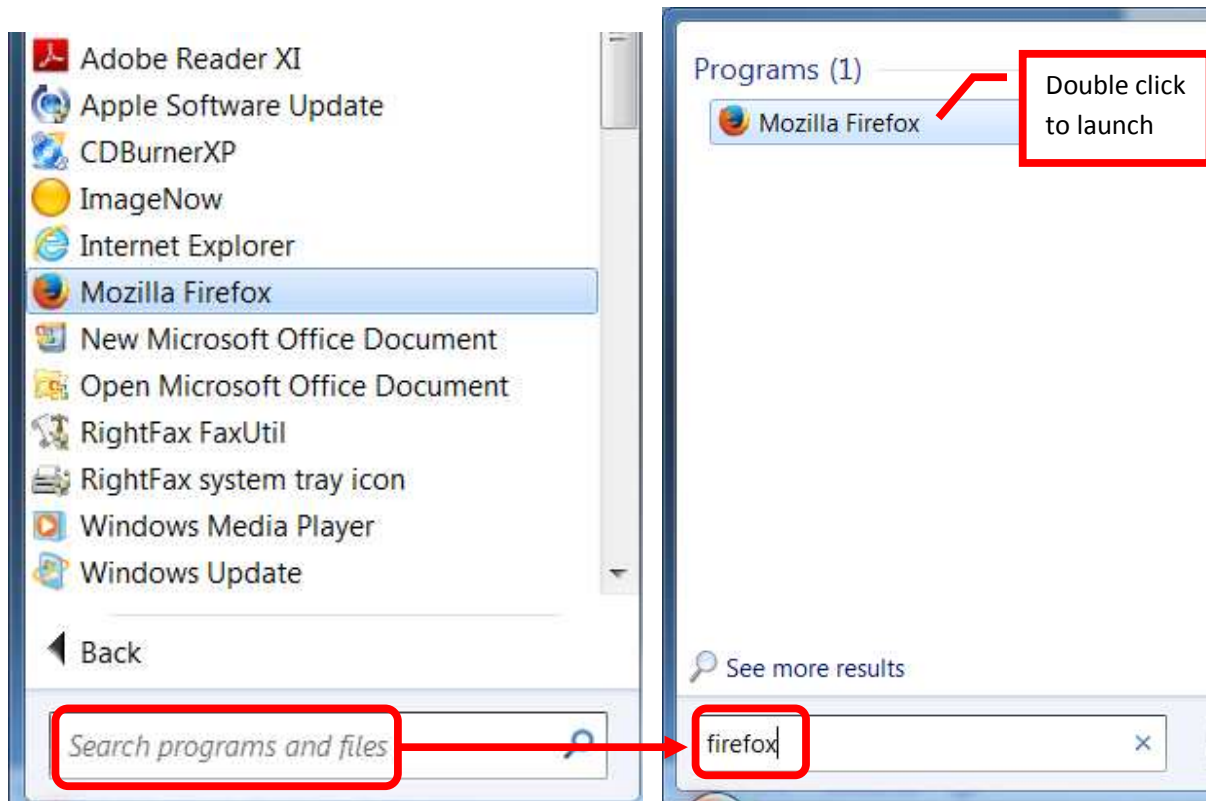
Adobe Reader XI
Apple Software Update
CDBurnerXP
ImageNow
Internet Explorer
Mozilla Firefox
New Microsoft Office Document
Open Microsoft Office Document
RightFax FaxUtil
RightFax system tray icon
Windows Media Player
Windows Update

Back

Search programs and files

Programs (1)
Mozilla Firefox

Double click to launch

See more results

firefox